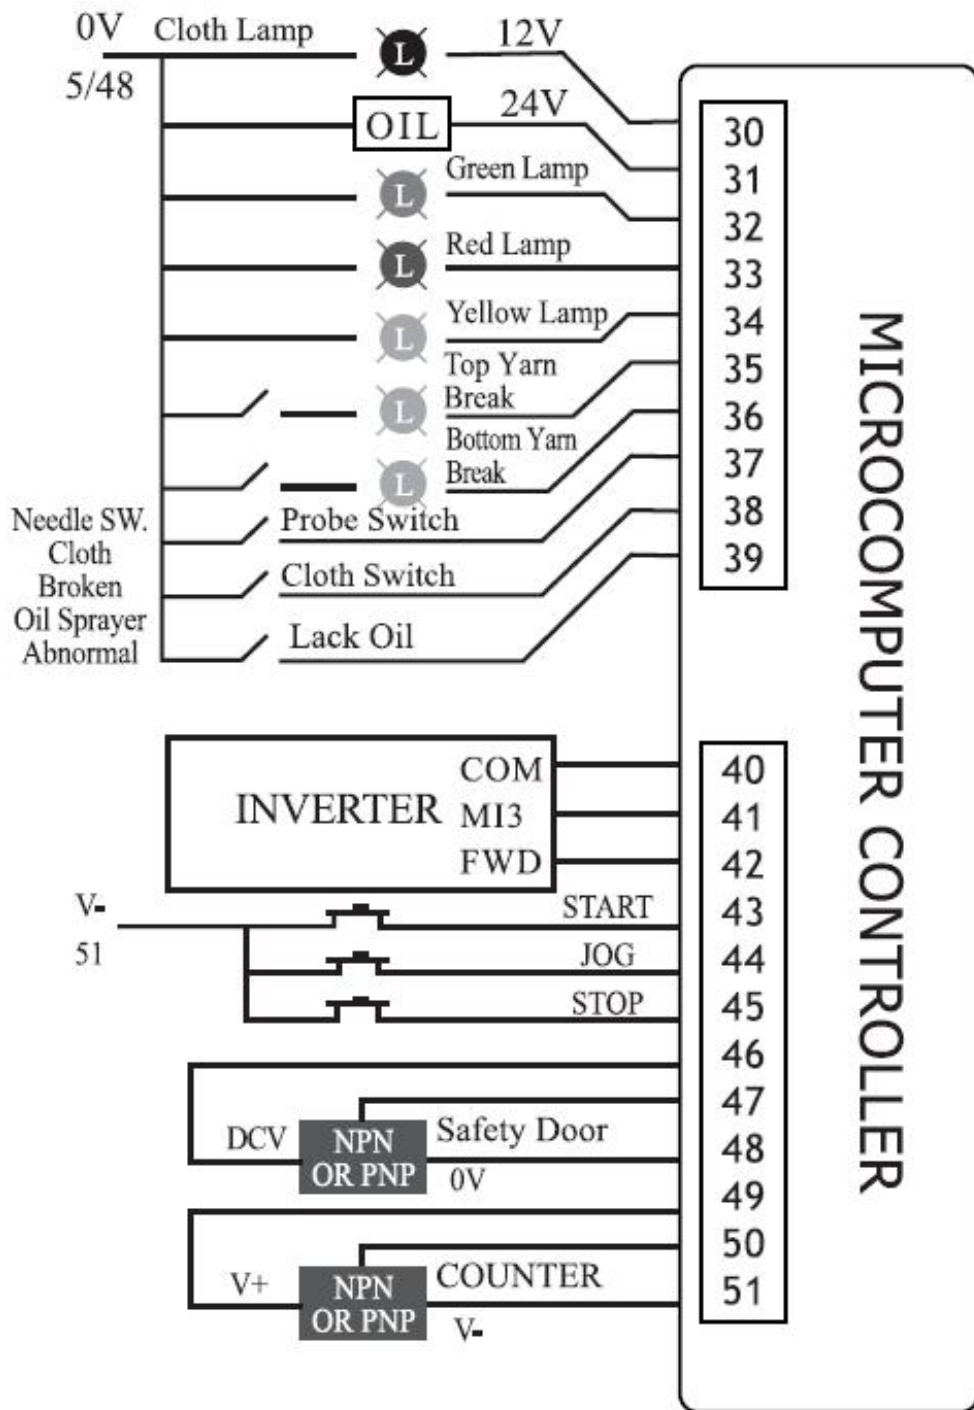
0V Cloth Lamp
5/48
L
12V
OIL
24V
L Green Lamp
L Red Lamp
L Yellow Lamp
L Top Yarn Break
L Bottom Yarn Break
Needle SW.
Cloth Broken
Oil Sprayer Abnormal
Probe Switch
Cloth Switch
Lack Oil

30
31
32
33
34
35
36
37
38
39

MICROCOMPUTER CONTROLLER

INVERTER
COM
MI3
FWD
V-
51
START
JOG
STOP
DCV
NPN OR PNP
Safety Door
0V
V+
NPN OR PNP
COUNTER
V-

40
41
42
43
44
45
46
47
48
49
50
51